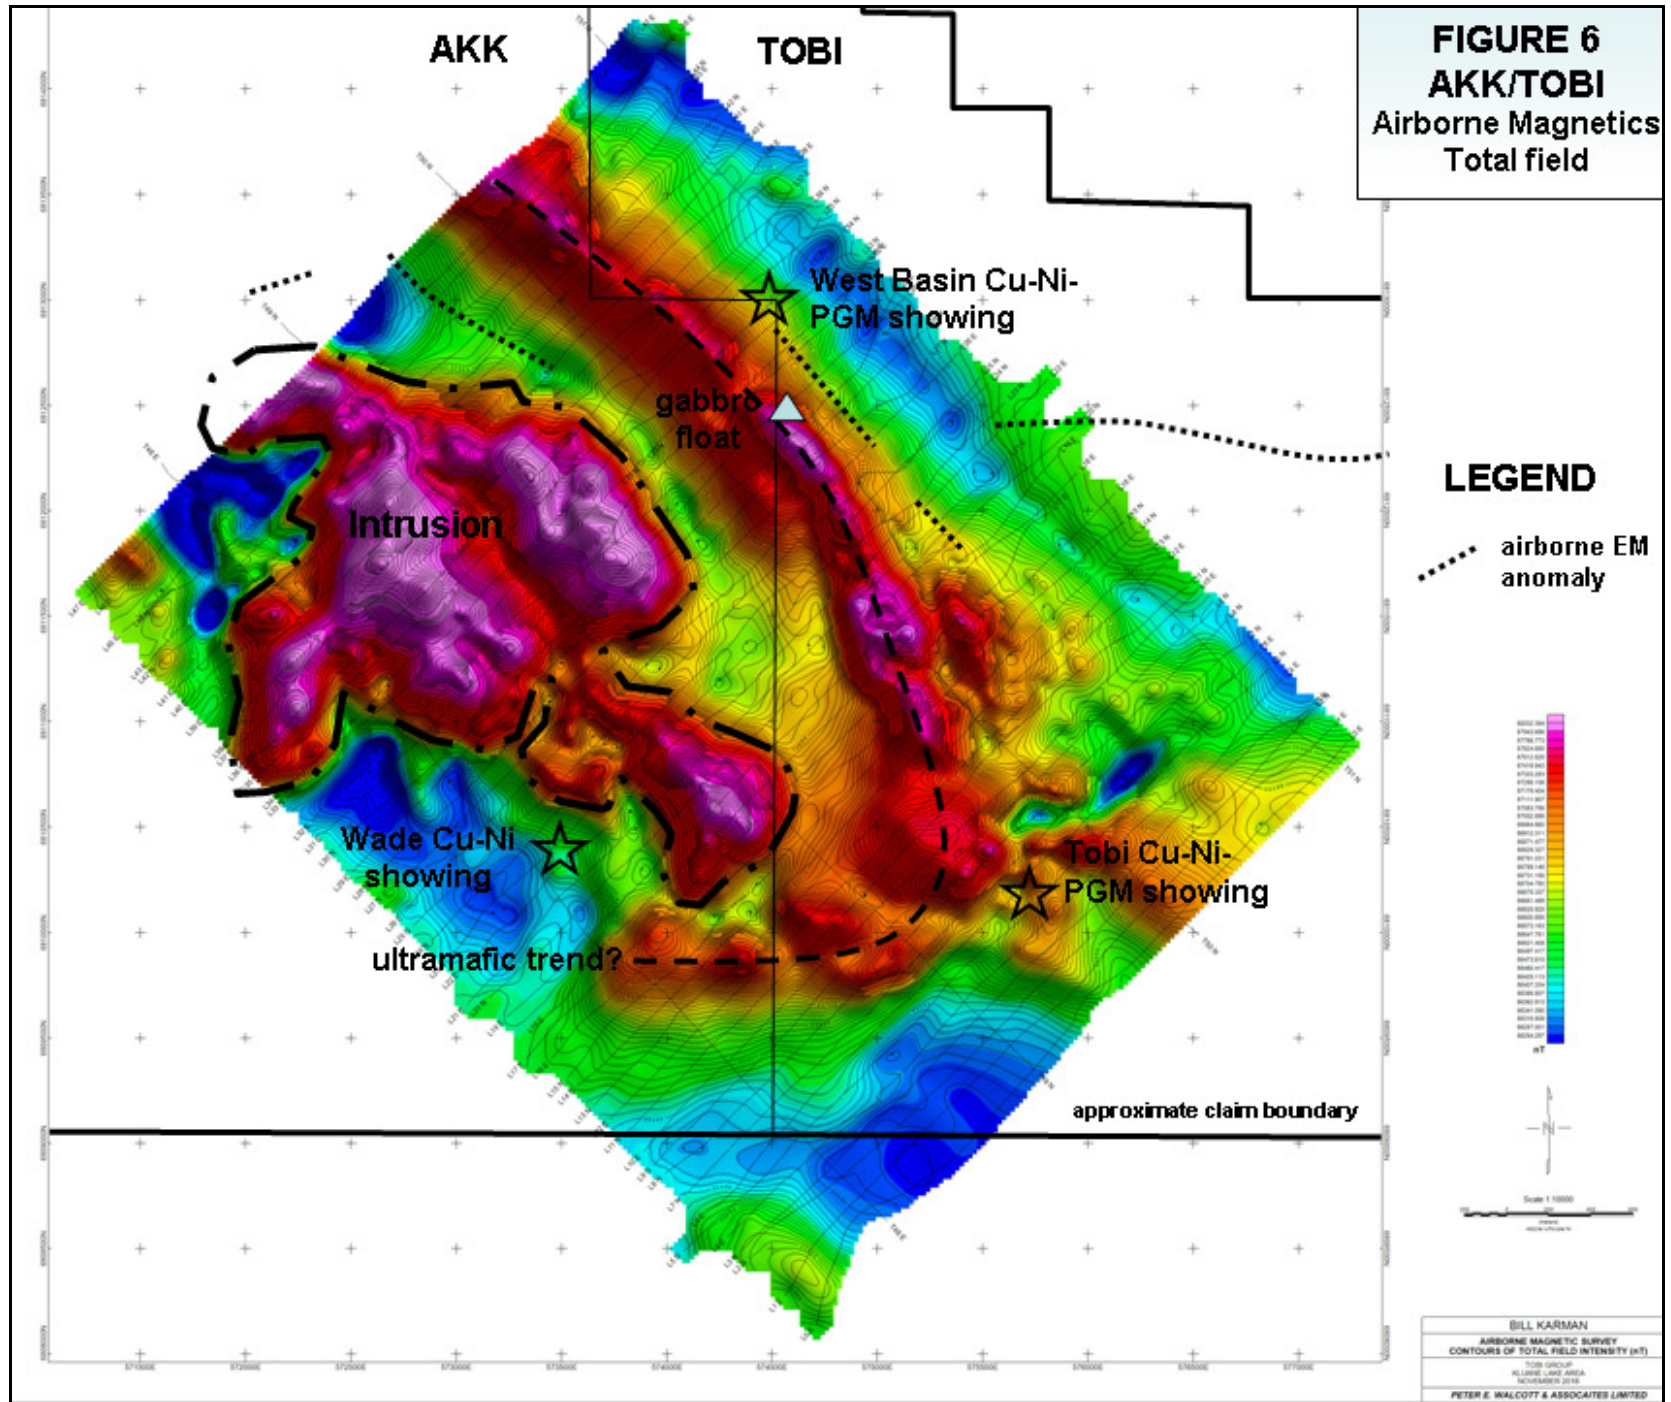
FIGURE 6
AKK/TOBI
Airborne Magnetics
Total field

AKK

TOBI

West Basin Cu-Ni-PGM showing

gabbro float

Intrusion

Wade Cu-Ni showing

Tobi Cu-Ni-PGM showing

ultramafic trend?

approximate claim boundary

LEGEND

airborne EM anomaly

nT

N

Scale 1:10000

BILL KARMAN
AIRBORNE MAGNETIC SURVEY
CONTOURS OF TOTAL FIELD INTENSITY (nT)
TOBI GROUP
KLUANE LAKE AREA
NOVEMBER 2016
PETER E. WALCOTT & ASSOCIATES LIMITED